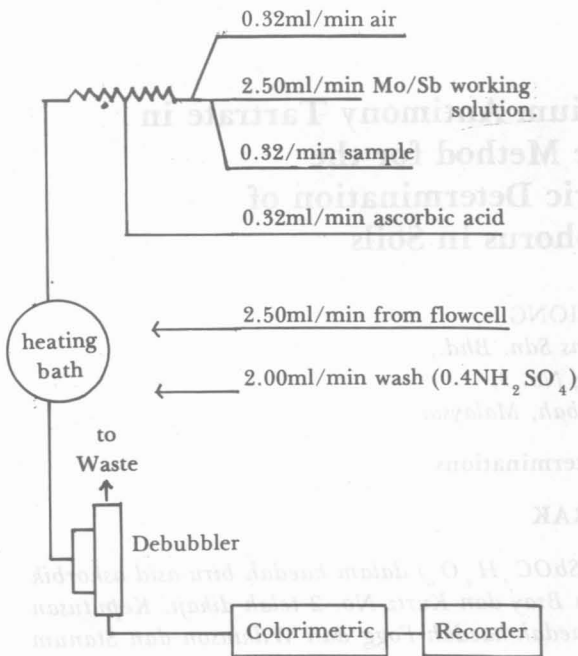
0.32ml/min air

2.50ml/min Mo/Sb working solution

0.32/min sample

0.32ml/min ascorbic acid

heating bath

2.50ml/min from flowcell

2.00ml/min wash ($0.4NH_2SO_4$)

to Waste

Debubbler

Colorimetric

Recorder